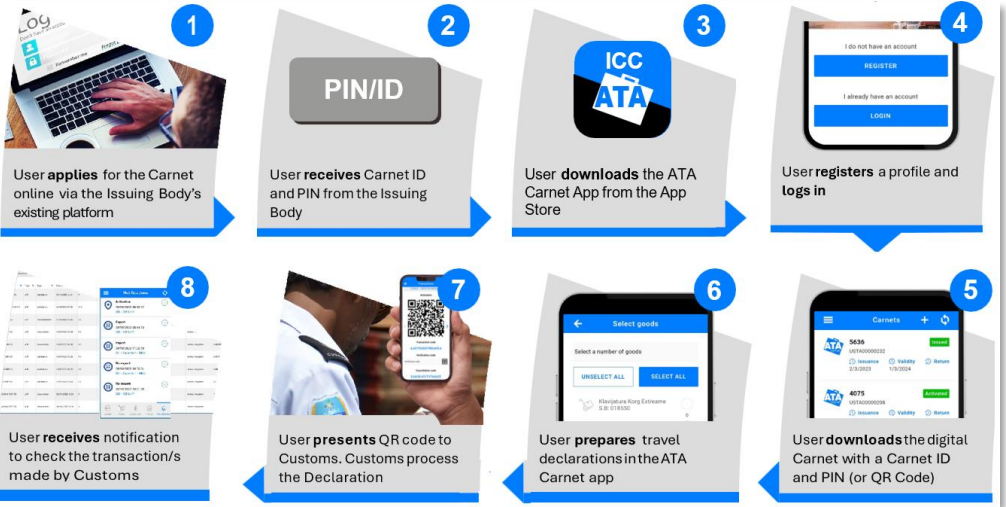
1

Log

User applies for the Carnet online via the Issuing Body's existing platform

2

PIN/ID

User receives Carnet ID and PIN from the Issuing Body

3

ICC

ATA

User downloads the ATA Carnet App from the App Store

4

I do not have an account

REGISTER

I already have an account

LOGIN

User registers a profile and logs in

8

User receives notification to check the transaction/s made by Customs

7

User presents QR code to Customs. Customs process the Declaration

6

Select goods

Select a number of goods

UNSELECT ALL

SELECT ALL

Klaviatura Korg Extreame

User prepares travel declarations in the ATA Carnet app

5

Carnets

5636

US TA0000232

Issued

Issuance 2/3/2023

Validity 1/3/2024

Return

4075

US TA0000296

Activated

Issuance

Validity

Return

User downloads the digital Carnet with a Carnet ID and PIN (or QR Code)